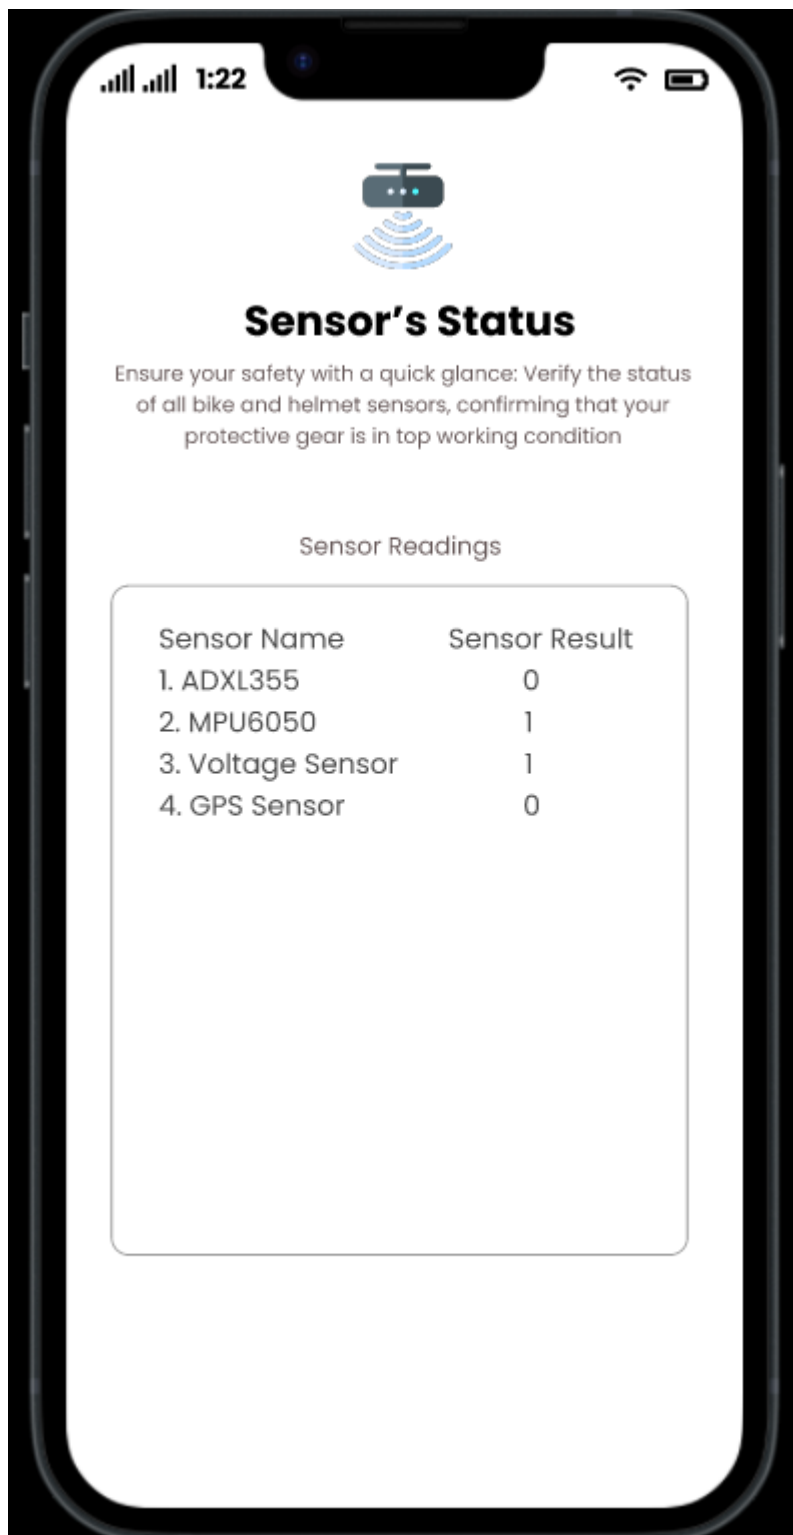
1:22

Sensor's Status

Ensure your safety with a quick glance: Verify the status of all bike and helmet sensors, confirming that your protective gear is in top working condition

Sensor Readings

| Sensor Name | Sensor Result |
|---|---|
| 1. ADXL355 | 0 |
| 2. MPU6050 | 1 |
| 3. Voltage Sensor | 1 |
| 4. GPS Sensor | 0 |